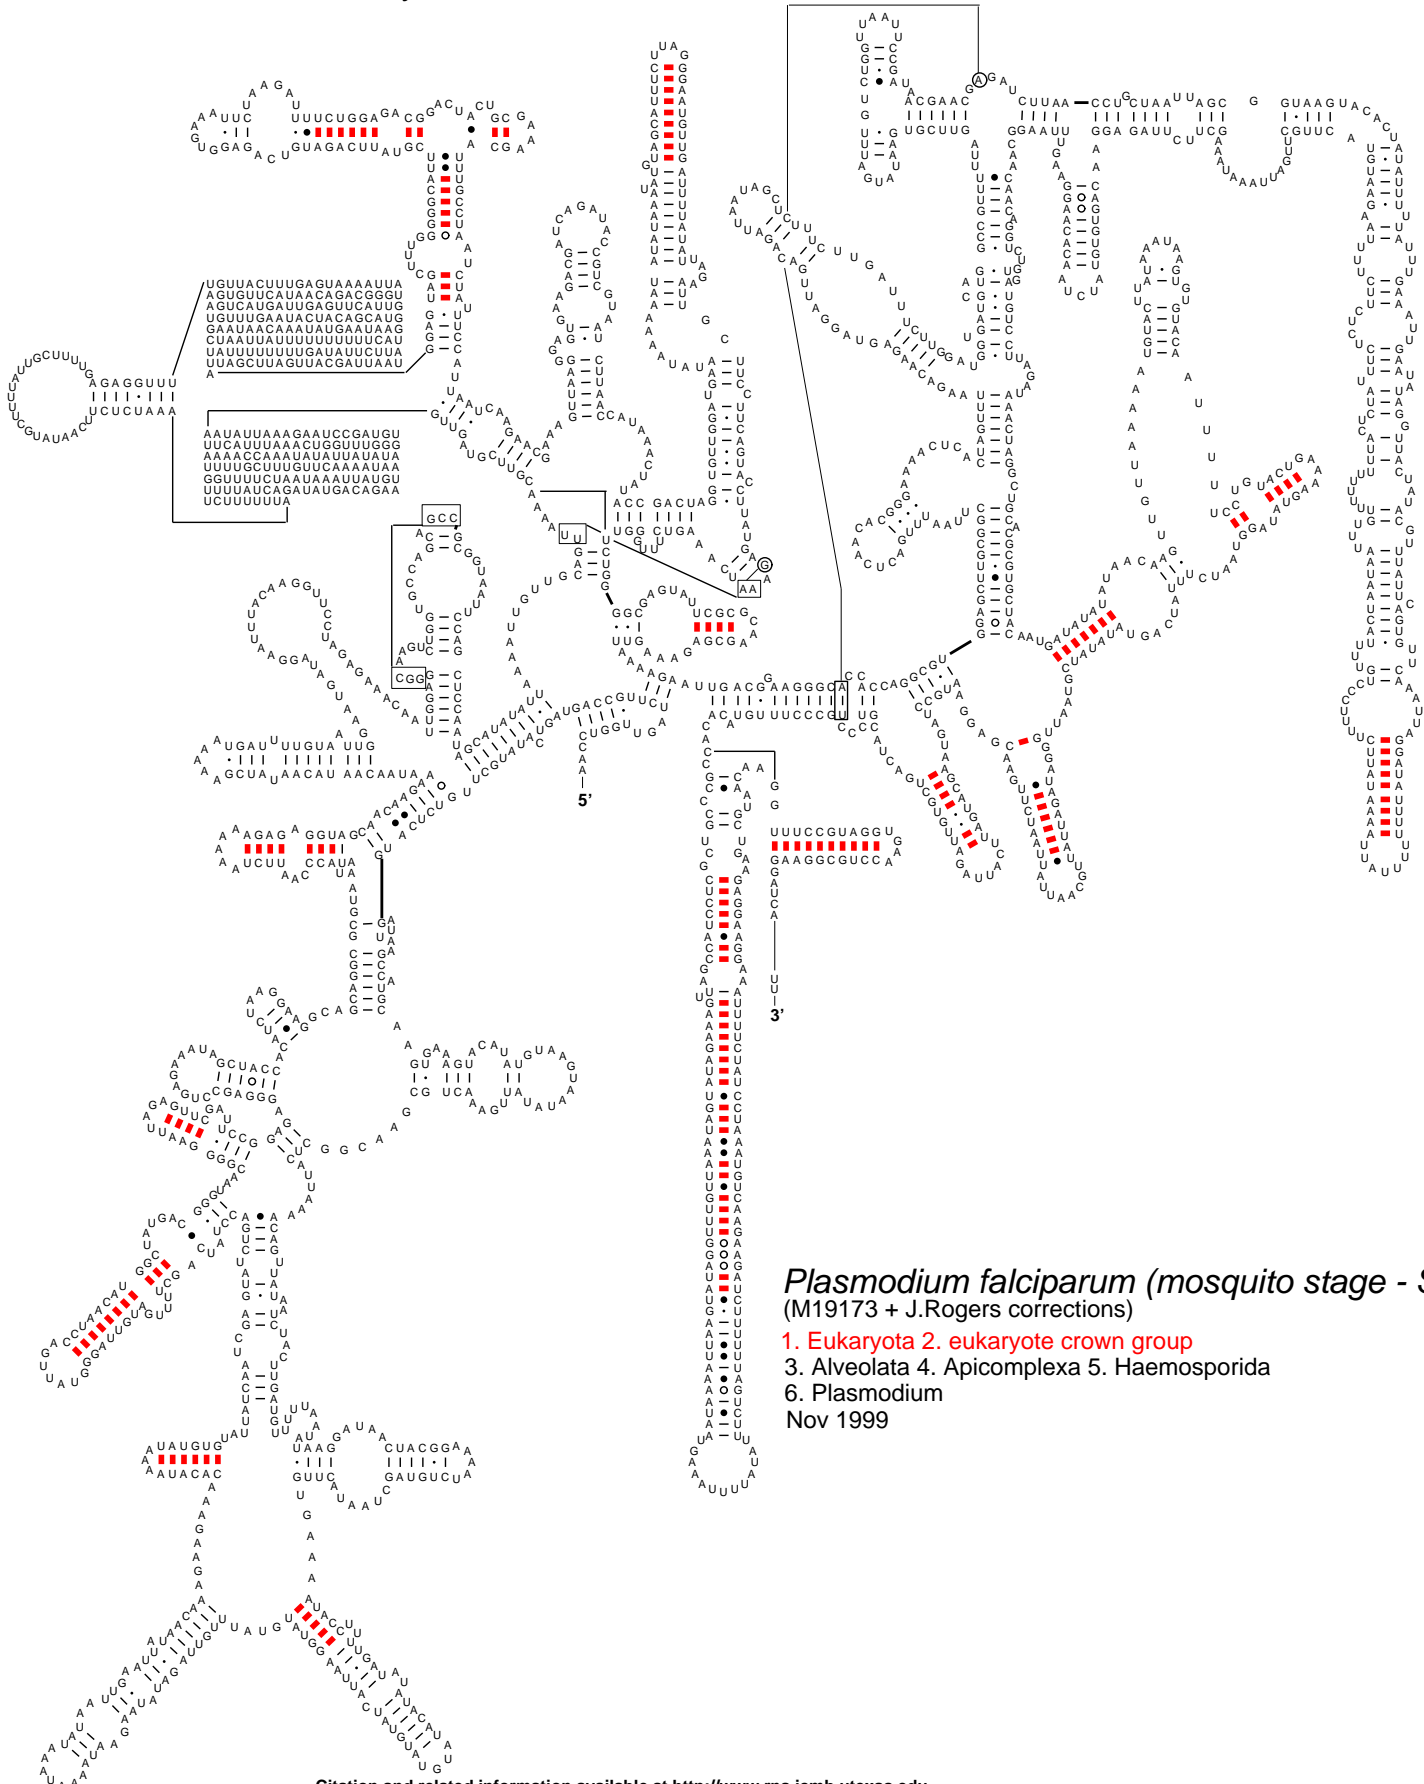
Plasmodium falciparum (mosquito stage - S
(M19173 + J.Rogers corrections)
1. Eukaryota 2. eukaryote crown group
3. Alveolata 4. Apicomplexa 5. Haemosporida
6. Plasmodium
Nov 1999

5'
3'

UGUUACUUUGAGUAAAAUUA
AGUGUUCAUAACAGACGGGU
AGUCAUGAUUGAGUUCAUUG
UGUUUGAAUACUACAGCAUG
GAAUAACAAAUAUGAAUAAG
CUAAUUAUUUUUUUUUCAU
UAUUUUUUUGAUAUUCUUA
UUAGCUUAGUUACGAUUAAU
A

AAUAUUAAAGAAUCCGAUGU
UUCAUUUAAACUGGUUUGGG
AAAACCAAAUAUAUUAUAUA
UUUUGCUUUGUUCAAAAUAA
GGUUUUCUAAUAAAUUAUGU
UUUUAUCAGAUAUGACAGAA
UCUUUUUUA

Citation and related information available at http://www.rna.icmb.utexas.edu